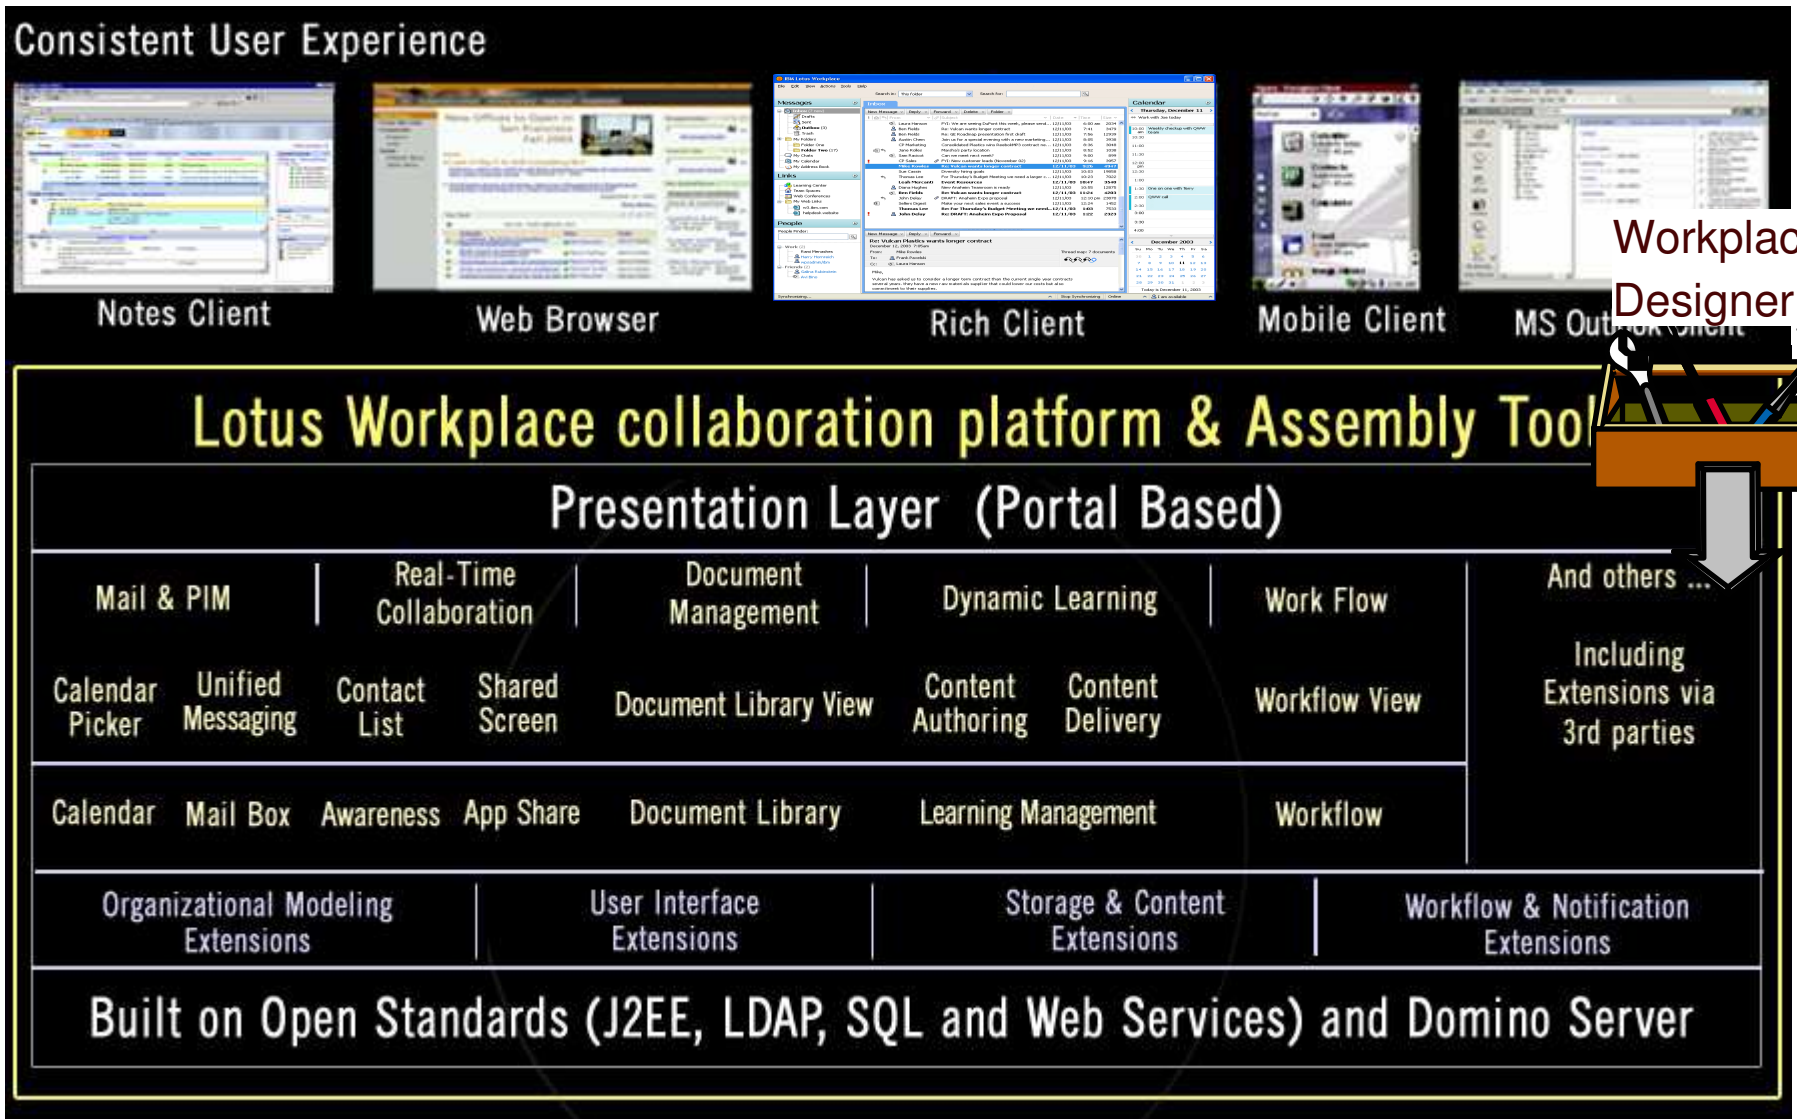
Consistent User Experience

Notes Client

Web Browser

Rich Client

Mobile Client

MS Out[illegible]

Workplac

Designer

Lotus Workplace collaboration platform & Assembly Tool

Presentation Layer (Portal Based)

Mail & PIM

Real-Time Collaboration

Document Management

Dynamic Learning

Work Flow

And others ...

Including Extensions via 3rd parties

Calendar Picker

Unified Messaging

Contact List

Shared Screen

Document Library View

Content Authoring

Content Delivery

Workflow View

Calendar

Mail Box

Awareness

App Share

Document Library

Learning Management

Workflow

Organizational Modeling Extensions

User Interface Extensions

Storage & Content Extensions

Workflow & Notification Extensions

Built on Open Standards (J2EE, LDAP, SQL and Web Services) and Domino Server